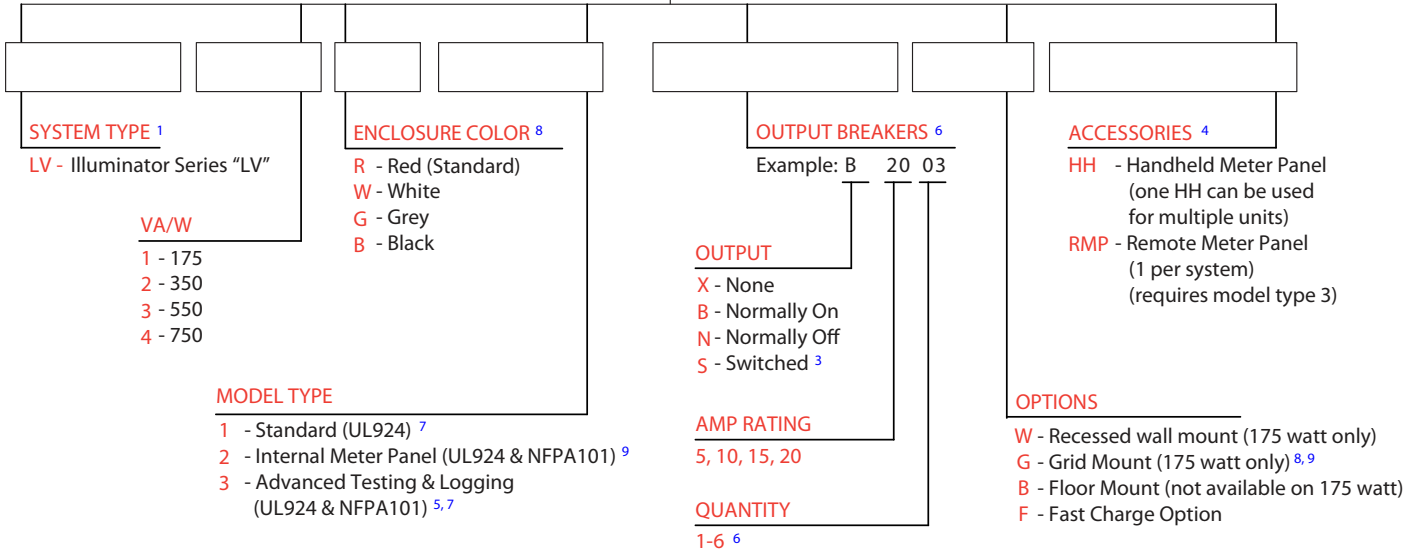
SYSTEM TYPE $^1$
LV - Illuminator Series "LV"

VA/W
1 - 175
2 - 350
3 - 550
4 - 750

ENCLOSURE COLOR $^8$
R - Red (Standard)
W - White
G - Grey
B - Black

MODEL TYPE
1 - Standard (UL924) $^7$
2 - Internal Meter Panel (UL924 & NFPA101) $^9$
3 - Advanced Testing & Logging (UL924 & NFPA101) $^{5, 7}$

OUTPUT BREAKERS $^6$
Example: B 20 03

OUTPUT
X - None
B - Normally On
N - Normally Off
S - Switched $^3$

AMP RATING
5, 10, 15, 20

QUANTITY
1-6 $^6$

ACCESSORIES $^4$
HH - Handheld Meter Panel (one HH can be used for multiple units)
RMP - Remote Meter Panel (1 per system) (requires model type 3)

OPTIONS
W - Recessed wall mount (175 watt only)
G - Grid Mount (175 watt only) $^{8, 9}$
B - Floor Mount (not available on 175 watt)
F - Fast Charge Option